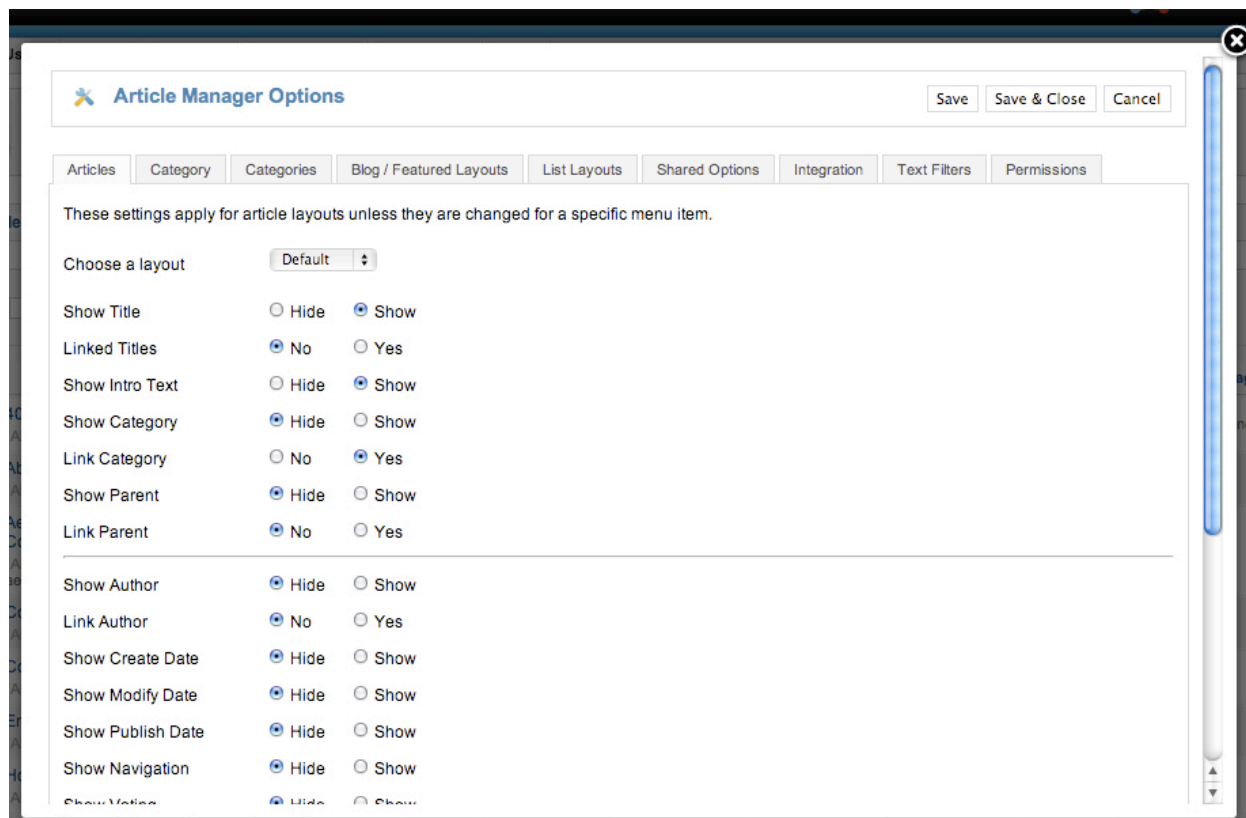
Article Manager Options

Save | Save & Close | Cancel

Articles | Category | Categories | Blog / Featured Layouts | List Layouts | Shared Options | Integration | Text Filters | Permissions

These settings apply for article layouts unless they are changed for a specific menu item.

Choose a layout Default

Show Title Hide Show
Linked Titles No Yes
Show Intro Text Hide Show
Show Category Hide Show
Link Category No Yes
Show Parent Hide Show
Link Parent No Yes

Show Author Hide Show
Link Author No Yes
Show Create Date Hide Show
Show Modify Date Hide Show
Show Publish Date Hide Show
Show Navigation Hide Show
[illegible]